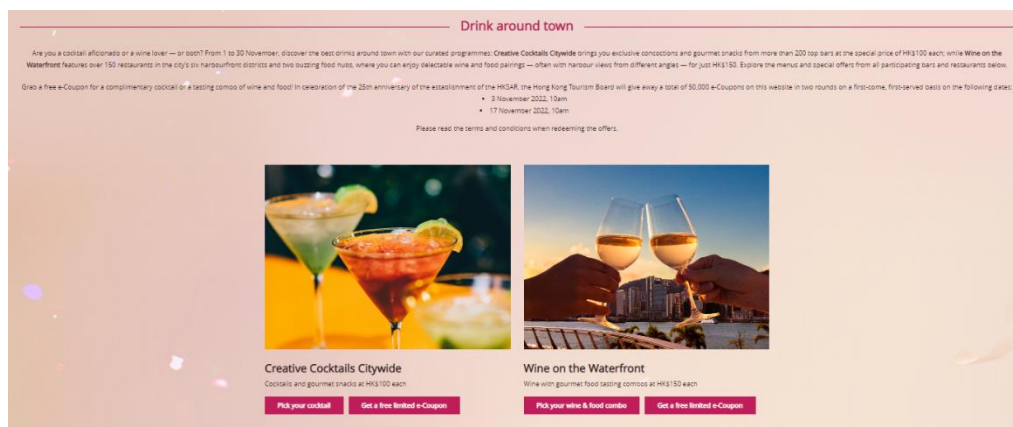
Drink around town

Are you a cocktail aficionado or a wine lover — or both? From 1 to 30 November, discover the best drinks around town with our curated programmes: Creative Cocktails Citywide brings you exclusive concoctions and gourmet snacks from more than 200 top bars at the special price of HK$100 each; while Wine on the Waterfront features over 150 restaurants in the city's six harbourfront districts and two buzzing food hubs, where you can enjoy delectable wine and food pairings — often with harbour views from different angles — for just HK$150. Explore the menus and special offers from all participating bars and restaurants below.

Grab a free e-Coupon for a complimentary cocktail or a tasting combo of wine and food! In celebration of the 25th anniversary of the establishment of the HKSAR, the Hong Kong Tourism Board will give away a total of 50,000 e-Coupons on this website in two rounds on a first-come, first-served basis on the following dates:

- 3 November 2022, 10am
- 17 November 2022, 10am

Please read the terms and conditions when redeeming the offers.

Creative Cocktails Citywide

Cocktails and gourmet snacks at HK$100 each

Pick your cocktail

Get a free limited e-Coupon

Wine on the Waterfront

Wine with gourmet food tasting combos at HK$150 each

Pick your wine & food combo

Get a free limited e-Coupon